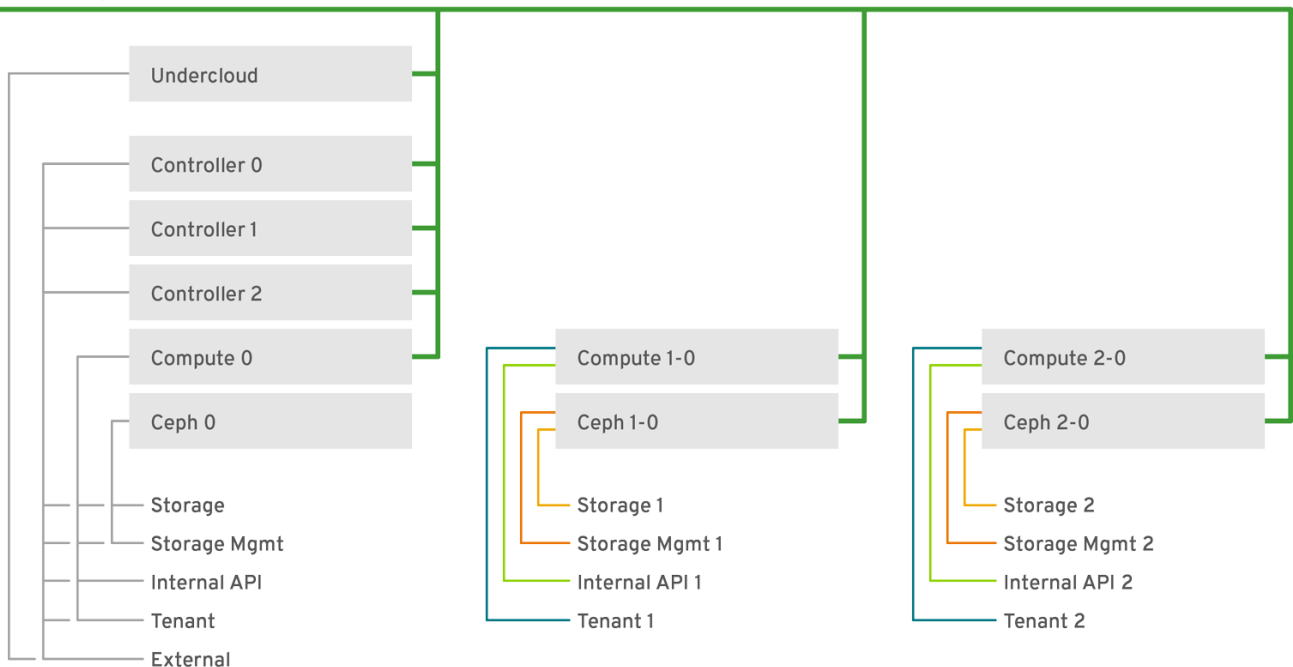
Undercloud

Controller 0

Controller 1

Controller 2

Compute 0

Ceph 0

Storage

Storage Mgmt

Internal API

Tenant

External

Compute 1-0

Ceph 1-0

Storage 1

Storage Mgmt 1

Internal API 1

Tenant 1

Compute 2-0

Ceph 2-0

Storage 2

Storage Mgmt 2

Internal API 2

Tenant 2